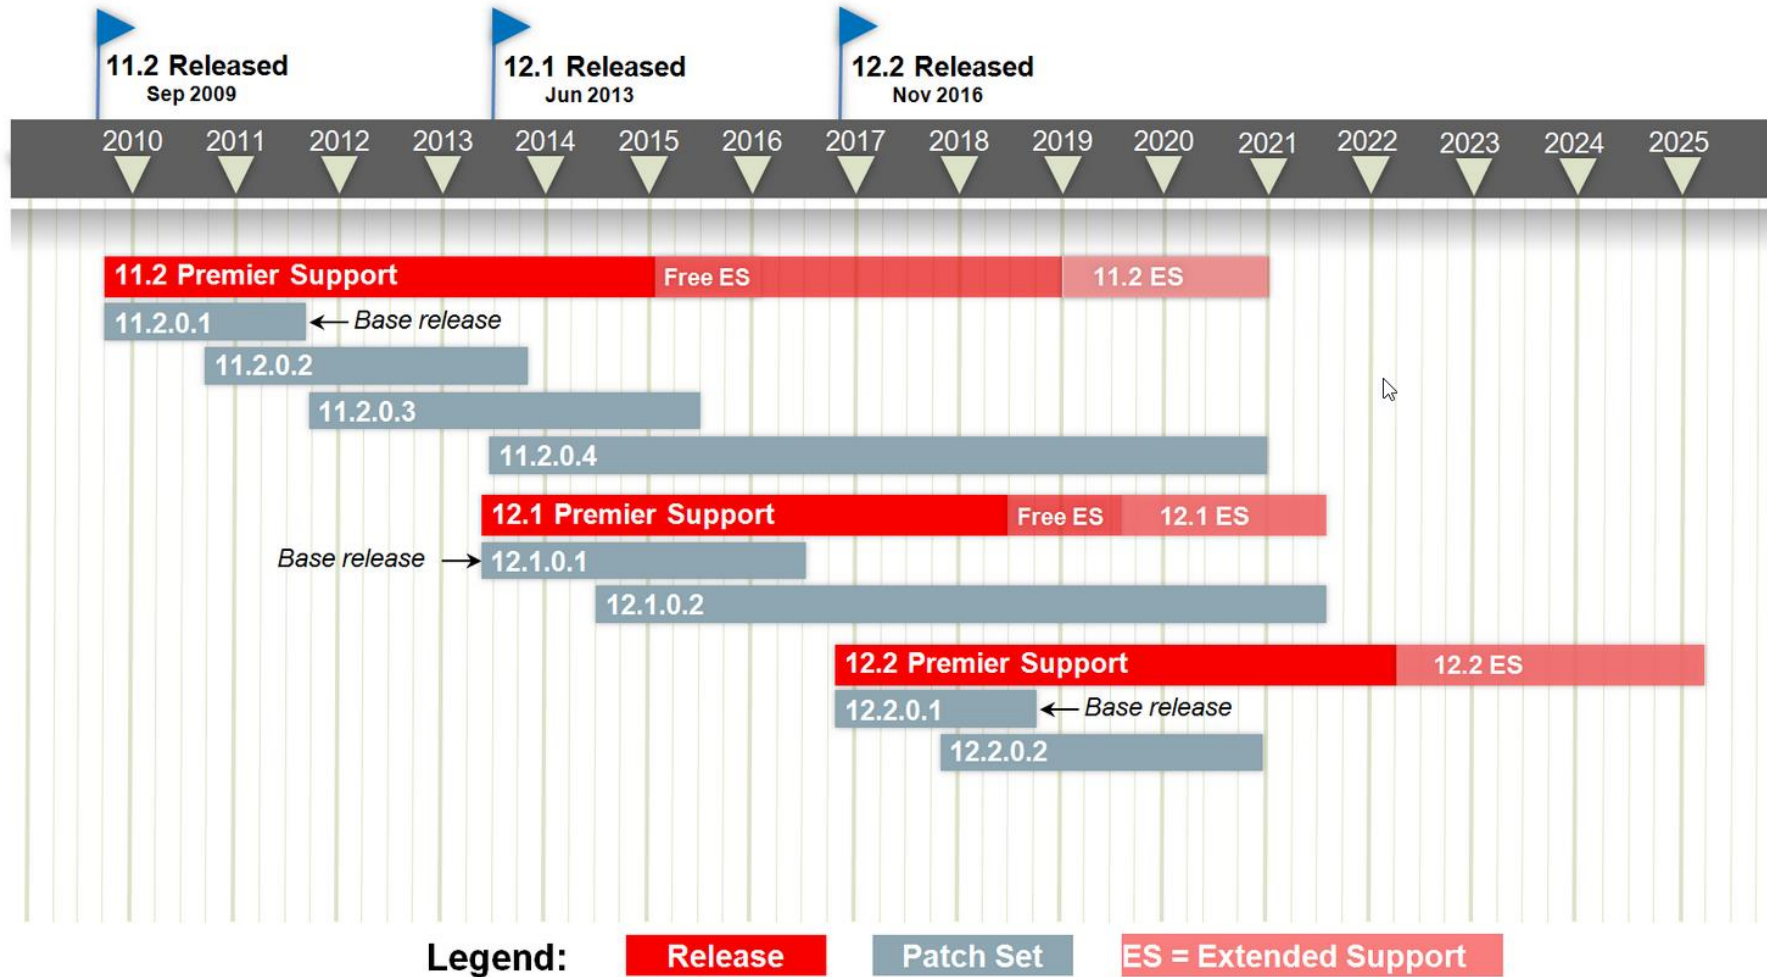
11.2 Released
Sep 2009

12.1 Released
Jun 2013

12.2 Released
Nov 2016

2010 2011 2012 2013 2014 2015 2016 2017 2018 2019 2020 2021 2022 2023 2024 2025

11.2 Premier Support
Free ES
11.2 ES
11.2.0.1 ← Base release
11.2.0.2
11.2.0.3
11.2.0.4

12.1 Premier Support
Free ES
12.1 ES
Base release → 12.1.0.1
12.1.0.2

12.2 Premier Support
12.2 ES
12.2.0.1 ← Base release
12.2.0.2

Legend: Release Patch Set ES = Extended Support